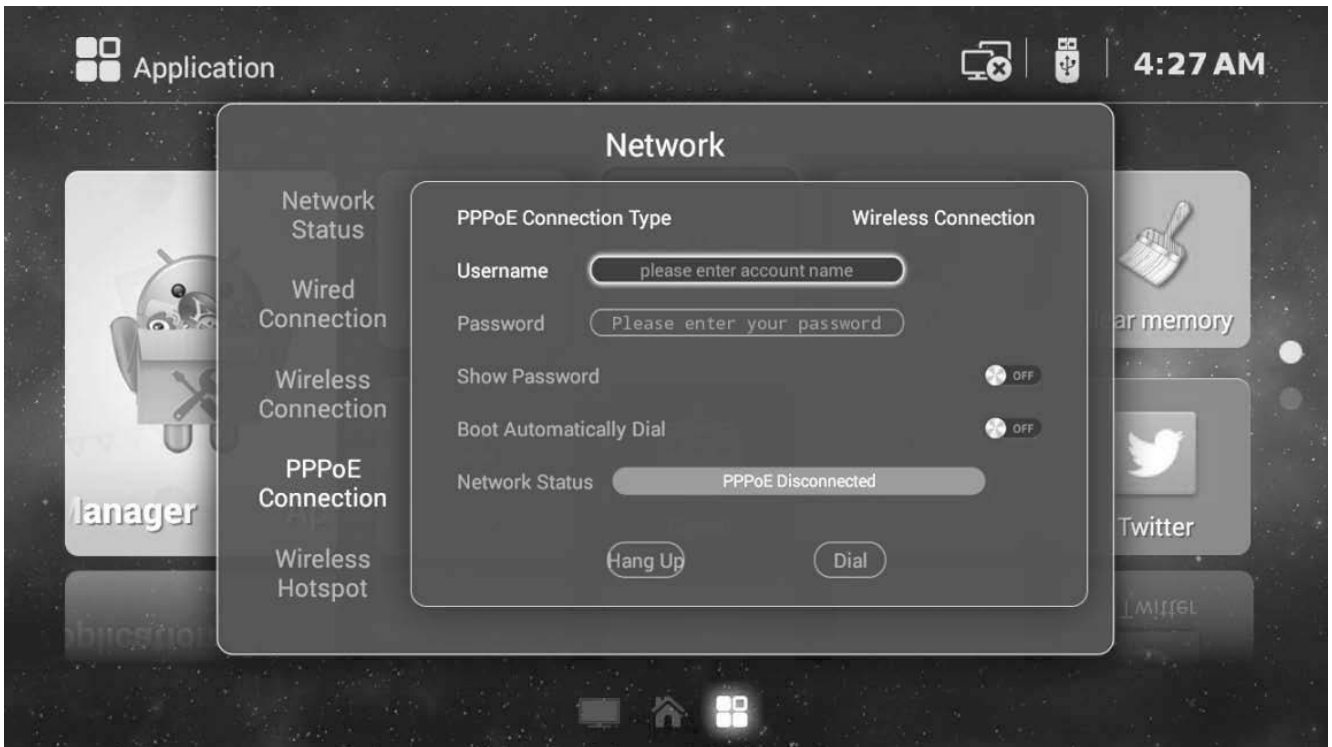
Application

4:27 AM

Network

Network Status

Wired Connection

Wireless Connection

PPPoE Connection

Wireless Hotspot

PPPoE Connection Type

Wireless Connection

Username please enter account name

Password Please enter your password

Show Password OFF

Boot Automatically Dial OFF

Network Status PPPoE Disconnected

Hang Up

Dial

lanager

ar memory

Twitter